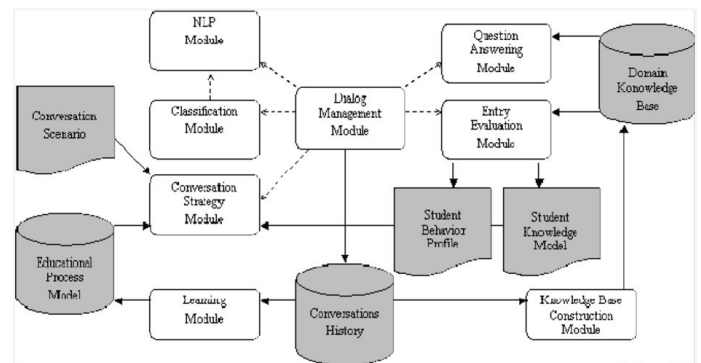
NLP Module

Question Answering Module

Domain Konowledge Base

Conversation Scenario

Classification Module

Dialog Management Module

Entry Evaluation Module

Conversation Strategy Module

Student Behavior Profile

Student Knowledge Model

Educational Process Model

Learning Module

Conversations History

Knowledge Base Construction Module